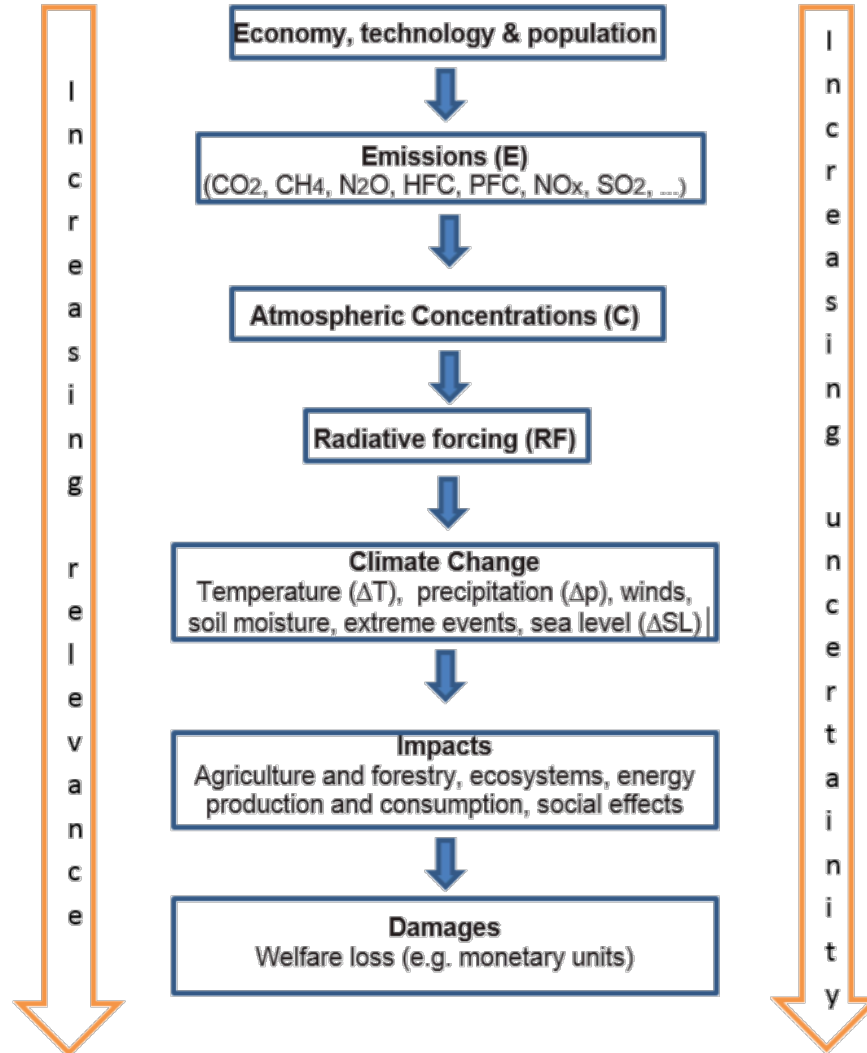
Increasing relevance

Economy, technology & population

Emissions (E)
($CO_2$, $CH_4$, $N_2O$, HFC, PFC, $NO_x$, $SO_2$, ....)

Atmospheric Concentrations (C)

Radiative forcing (RF)

Climate Change
Temperature ($\Delta$T), precipitation ($\Delta$p), winds, soil moisture, extreme events, sea level ($\Delta$SL)

Impacts
Agriculture and forestry, ecosystems, energy production and consumption, social effects

Damages
Welfare loss (e.g. monetary units)

Increasing uncertainity